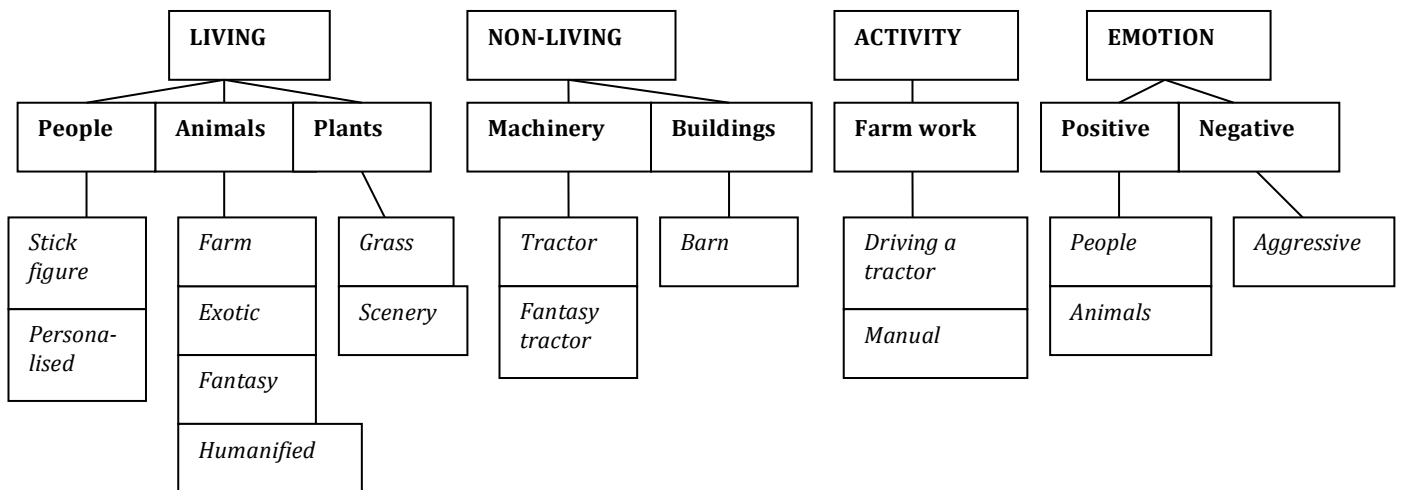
LIVING

People

Stick figure

Personalised

Animals

Farm

Exotic

Fantasy

Humanified

Plants

Grass

Scenery

NON-LIVING

Machinery

Tractor

Fantasy tractor

Buildings

Barn

ACTIVITY

Farm work

Driving a tractor

Manual

EMOTION

Positive

People

Animals

Negative

Aggressive